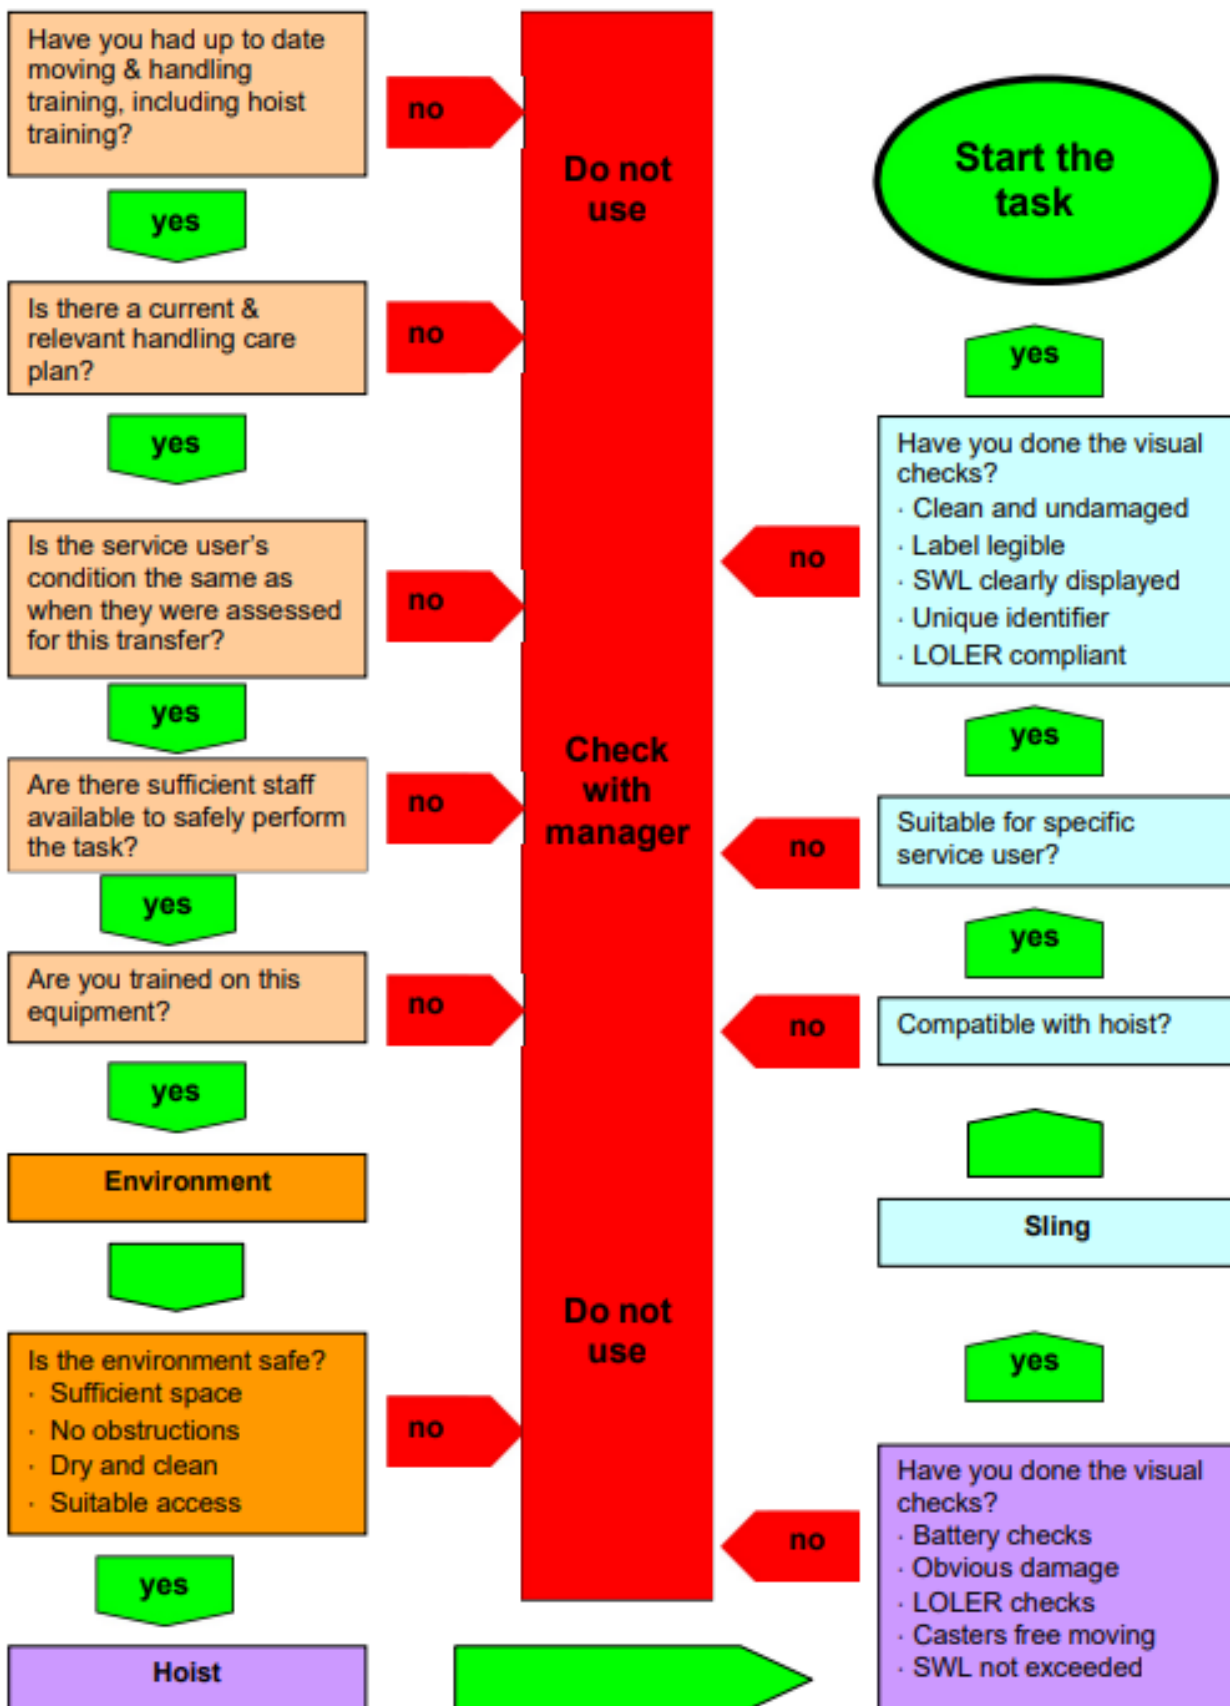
Have you had up to date moving & handling training, including hoist training?

no

yes

Is there a current & relevant handling care plan?

no

yes

Is the service user's condition the same as when they were assessed for this transfer?

no

yes

Are there sufficient staff available to safely perform the task?

no

yes

Are you trained on this equipment?

no

yes

Environment

Is the environment safe?
· Sufficient space
· No obstructions
· Dry and clean
· Suitable access

no

yes

Hoist

Do not use

Check with manager

Do not use

Start the task

yes

Have you done the visual checks?
· Clean and undamaged
· Label legible
· SWL clearly displayed
· Unique identifier
· LOLER compliant

no

yes

Suitable for specific service user?

no

yes

Compatible with hoist?

no

Sling

yes

Have you done the visual checks?
· Battery checks
· Obvious damage
· LOLER checks
· Casters free moving
· SWL not exceeded

no